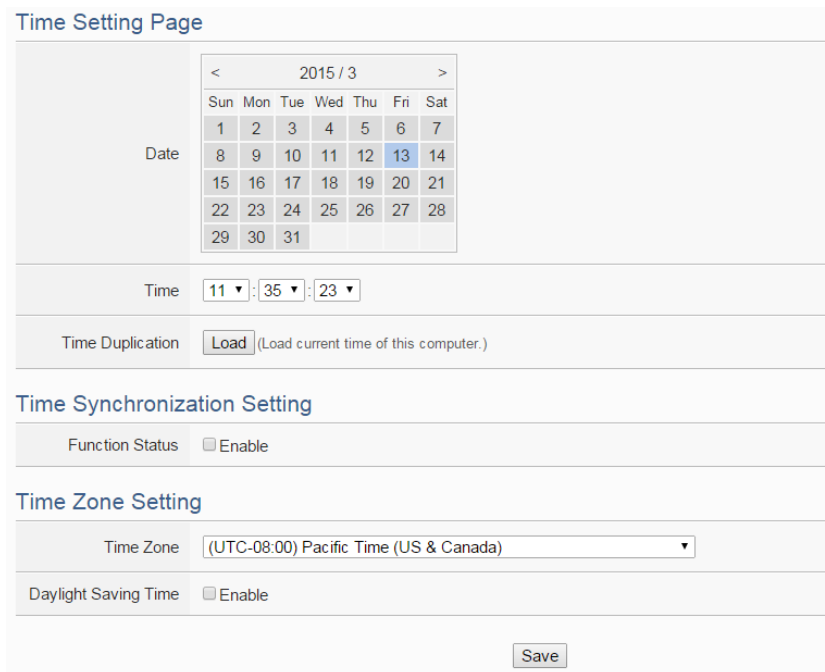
Time Setting Page

Date

| < | | | 2015 / 3 | | | > |
|---|---|---|---|---|---|---|
| Sun | Mon | Tue | Wed | Thu | Fri | Sat |
| 1 | 2 | 3 | 4 | 5 | 6 | 7 |
| 8 | 9 | 10 | 11 | 12 | 13 | 14 |
| 15 | 16 | 17 | 18 | 19 | 20 | 21 |
| 22 | 23 | 24 | 25 | 26 | 27 | 28 |
| 29 | 30 | 31 | | | | |

Time 11 : 35 : 23

Time Duplication Load (Load current time of this computer.)

Time Synchronization Setting

Function Status Enable

Time Zone Setting

Time Zone (UTC-08:00) Pacific Time (US & Canada)

Daylight Saving Time Enable

Save